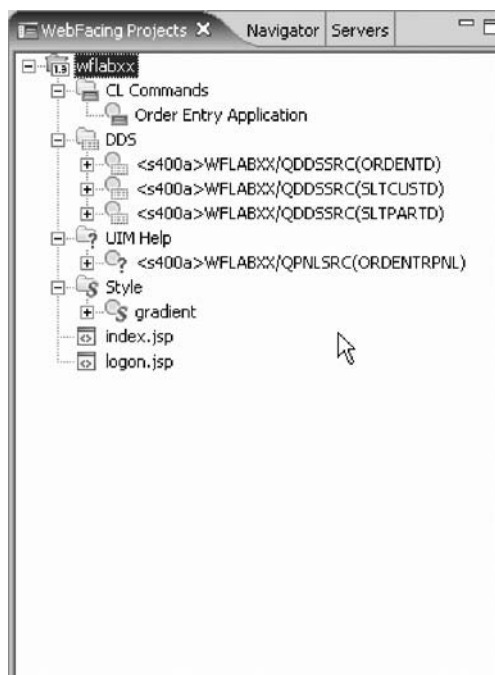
WebFacing Projects X Navigator Servers

wflabxx
CL Commands
Order Entry Application
DDS
<s400a>WFLABXX/QDDSSRC(ORDENTD)
<s400a>WFLABXX/QDDSSRC(SLTCUSTD)
<s400a>WFLABXX/QDDSSRC(SLTPARTD)
UIM Help
<s400a>WFLABXX/QPNLSRC(ORDENTRPNL)
Style
gradient
index.jsp
logon.jsp